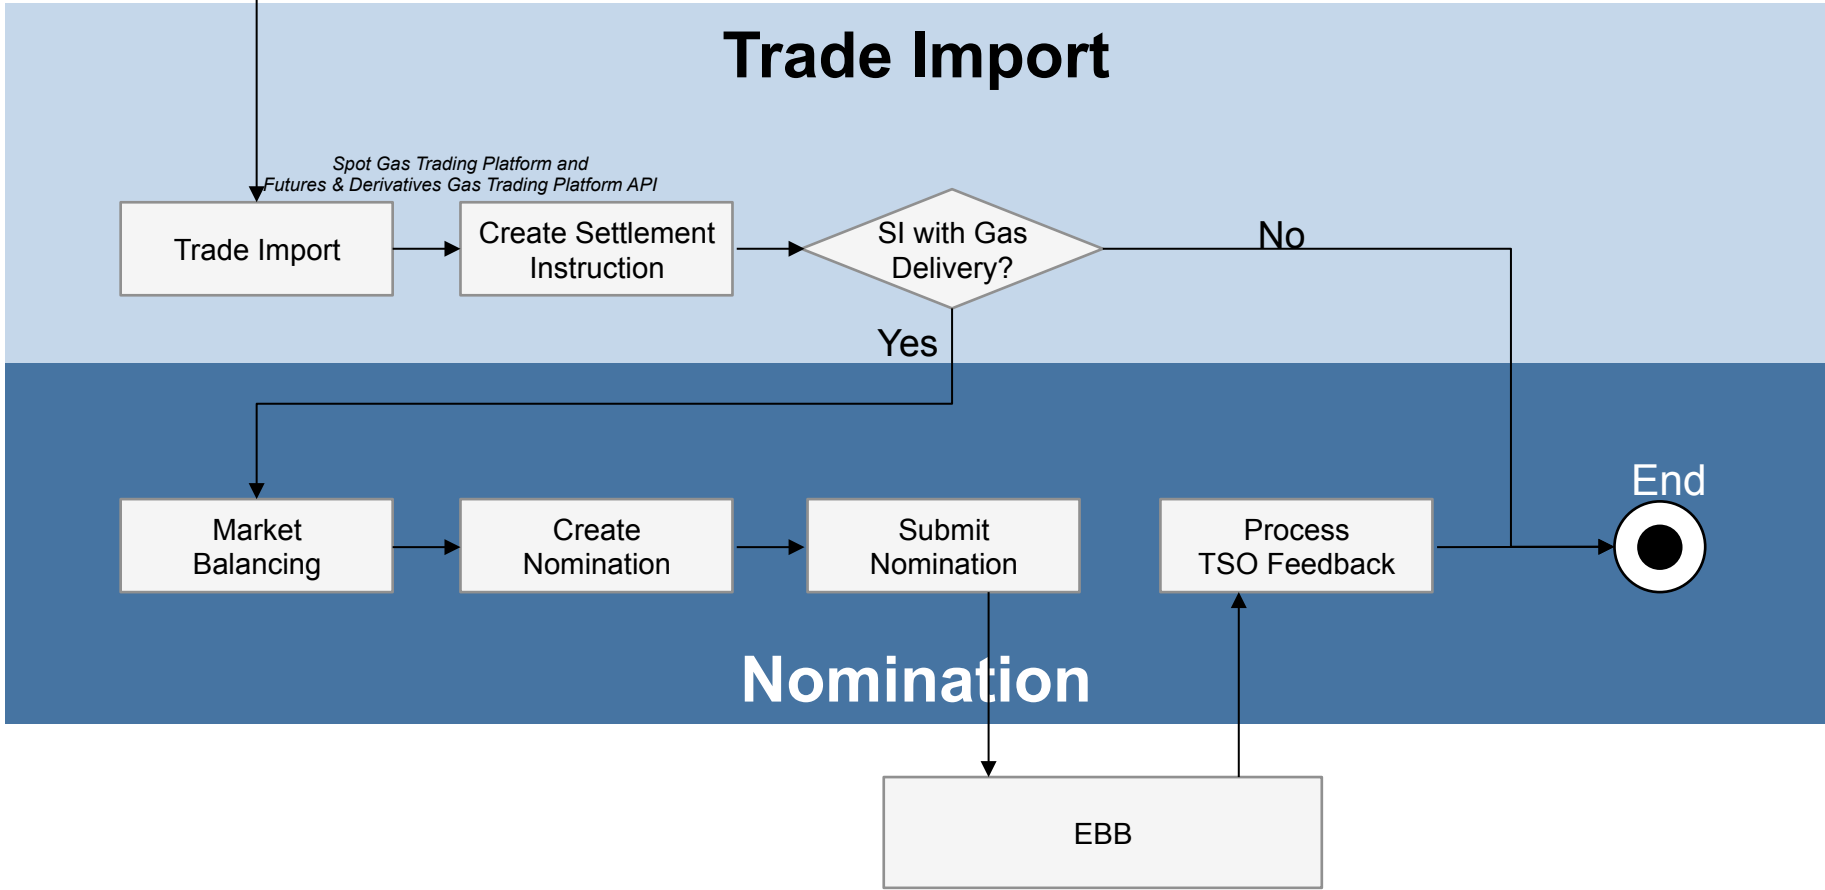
Trade Import

Spot Gas Trading Platform and
Futures & Derivatives Gas Trading Platform API

Trade Import

Create Settlement Instruction

SI with Gas Delivery?

No

Yes

Market Balancing

Create Nomination

Submit Nomination

Process TSO Feedback

End

Nomination

EBB